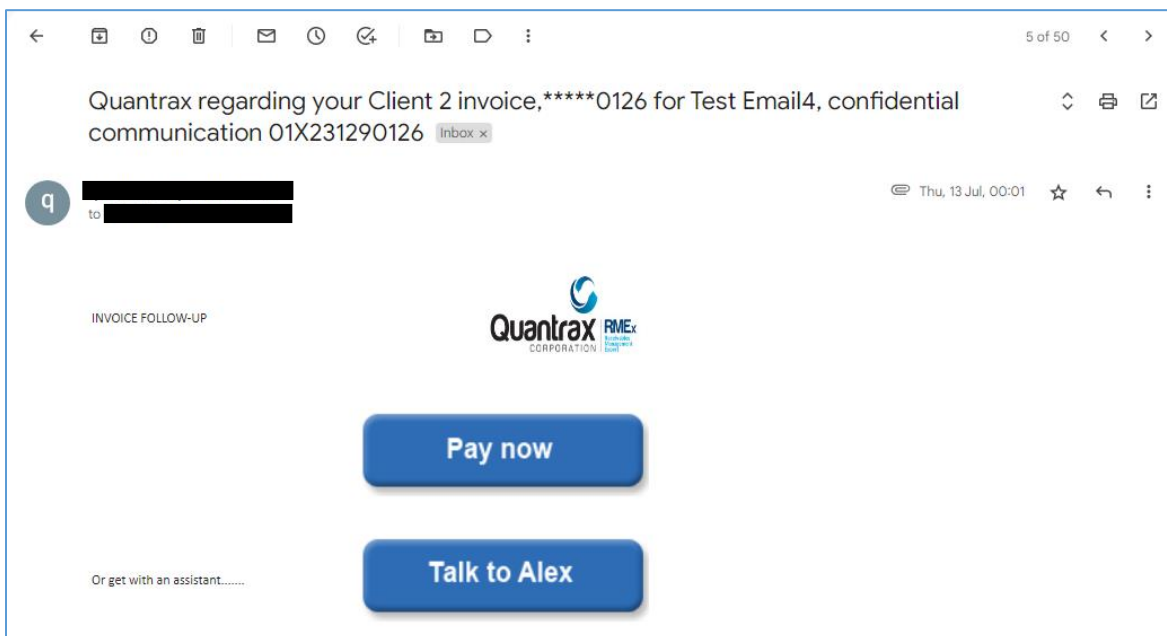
5 of 50

Quantrax regarding your Client 2 invoice,*****0126 for Test Email4, confidential communication 01X231290126 Inbox ×

q

to

Thu, 13 Jul, 00:01

INVOICE FOLLOW-UP

Quantrax CORPORATION RMEx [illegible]

Pay now

Or get with an assistant.......

Talk to Alex